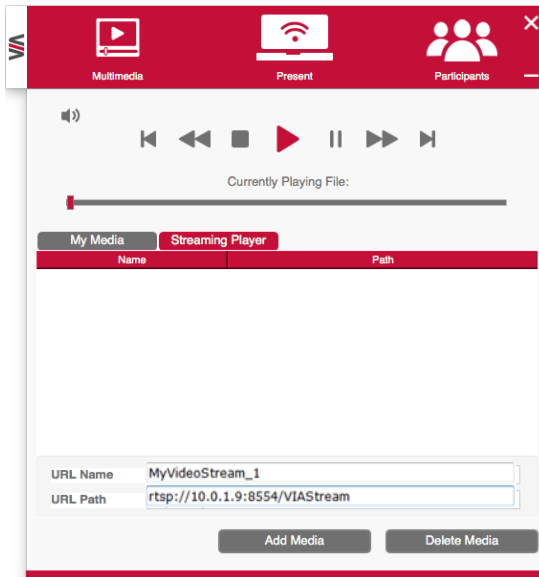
VIA

Multimedia

Present

Participants

Currently Playing File:

My Media

Streaming Player

| Name | Path |
|---|---|

URL Name MyVideoStream_1

URL Path rtsp://10.0.1.9:8554/VIAStream

Add Media

Delete Media